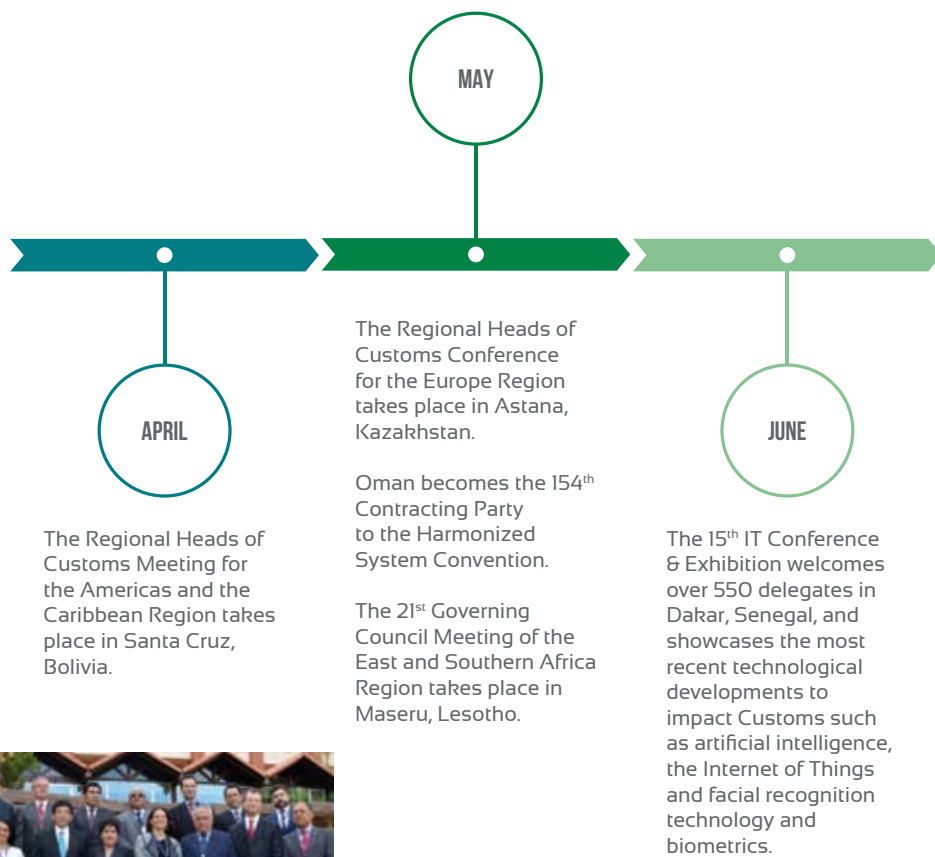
MAY

APRIL

The Regional Heads of Customs Meeting for the Americas and the Caribbean Region takes place in Santa Cruz, Bolivia.

The Regional Heads of Customs Conference for the Europe Region takes place in Astana, Kazakhstan.

Oman becomes the 154$^{th}$ Contracting Party to the Harmonized System Convention.

The 21$^{st}$ Governing Council Meeting of the East and Southern Africa Region takes place in Maseru, Lesotho.

JUNE

The 15$^{th}$ IT Conference & Exhibition welcomes over 550 delegates in Dakar, Senegal, and showcases the most recent technological developments to impact Customs such as artificial intelligence, the Internet of Things and facial recognition technology and biometrics.